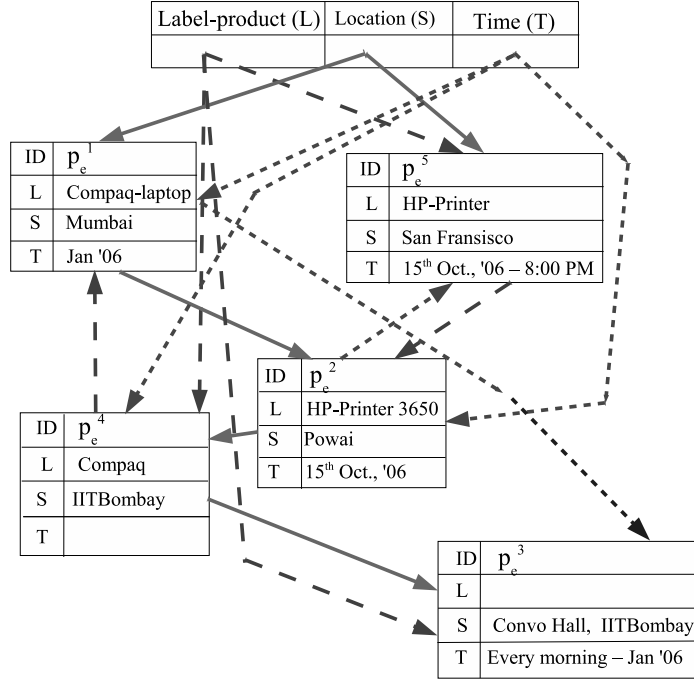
| Label-product (L) | Location (S) | Time (T) |
|---|---|---|
| | | |

| ID | $p_e^1$ |
|---|---|
| L | Compaq-laptop |
| S | Mumbai |
| T | Jan '06 |

| ID | $p_e^5$ |
|---|---|
| L | HP-Printer |
| S | San Fransisco |
| T | 15$^{th}$ Oct., '06 – 8:00 PM |

| ID | $p_e^2$ |
|---|---|
| L | HP-Printer 3650 |
| S | Powai |
| T | 15$^{th}$ Oct., '06 |

| ID | $p_e^4$ |
|---|---|
| L | Compaq |
| S | IITBombay |
| T | |

| ID | $p_e^3$ |
|---|---|
| L | |
| S | Convo Hall, IITBombay |
| T | Every morning – Jan '06 |